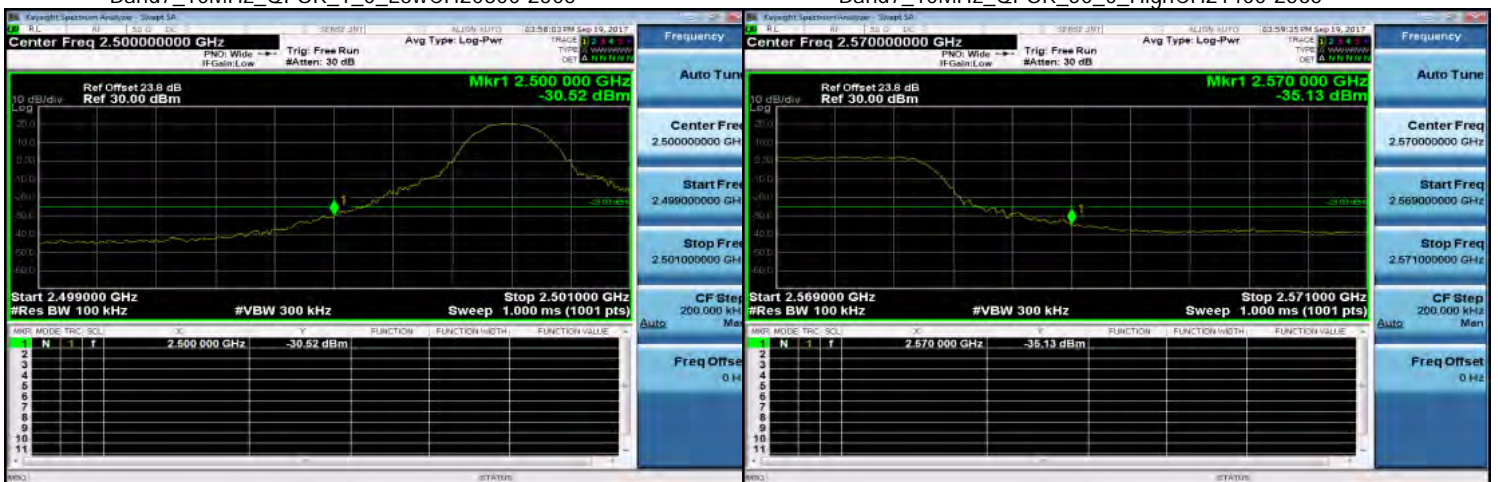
Band7_10MHz_QPSK_1_0_LowCH20800-2068

Keysight Spectrum Analyzer - Swept SA
RL RF 50 Ω DC SENSE:INT ALIGN AUTO 03:58:03 PM Sep 19, 2017
Center Freq 2.500000000 GHz
PNO: Wide IFGain:Low
Trig: Free Run #Atten: 30 dB
Avg Type: Log-Pwr
TRACE 1 2 3 4 5 6 TYPE DET
Frequency
Ref Offset 23.8 dB
10 dB/div Ref 30.00 dBm
Log
Mkr1 2.500 000 GHz -30.52 dBm
Auto Tune
Center Freq 2.500000000 GHz
Start Freq 2.499000000 GHz
Stop Freq 2.501000000 GHz
CF Step 200.000 kHz Auto Man
Freq Offset 0 Hz
20.0
10.0
0.00
-10.0
-20.0
-30.0
-40.0
-50.0
-60.0
-25.00 dBm
Start 2.499000 GHz
#Res BW 100 kHz
#VBW 300 kHz
Stop 2.501000 GHz
Sweep 1.000 ms (1001 pts)

| MKR | MODE | TRC | SCL | X | Y | FUNCTION | FUNCTION WIDTH | FUNCTION VALUE |
|---|---|---|---|---|---|---|---|---|
| 1 | N | 1 | f | 2.500 000 GHz | -30.52 dBm | | | |
| 2 | | | | | | | | |
| 3 | | | | | | | | |
| 4 | | | | | | | | |
| 5 | | | | | | | | |
| 6 | | | | | | | | |
| 7 | | | | | | | | |
| 8 | | | | | | | | |
| 9 | | | | | | | | |
| 10 | | | | | | | | |
| 11 | | | | | | | | |

MSG STATUS

Band7_10MHz_QPSK_50_0_HighCH21100-2068

Keysight Spectrum Analyzer - Swept SA
RL RF 50 Ω DC SENSE:INT ALIGN AUTO 03:59:35 PM Sep 19, 2017
Center Freq 2.570000000 GHz
PNO: Wide IFGain:Low
Trig: Free Run #Atten: 30 dB
Avg Type: Log-Pwr
TRACE 1 2 3 4 5 6 TYPE DET
Frequency
Ref Offset 23.8 dB
10 dB/div Ref 30.00 dBm
Log
Mkr1 2.570 000 GHz -35.13 dBm
Auto Tune
Center Freq 2.570000000 GHz
Start Freq 2.569000000 GHz
Stop Freq 2.571000000 GHz
CF Step 200.000 kHz Auto Man
Freq Offset 0 Hz
20.0
10.0
0.00
-10.0
-20.0
-30.0
-40.0
-50.0
-60.0
-25.00 dBm
Start 2.569000 GHz
#Res BW 100 kHz
#VBW 300 kHz
Stop 2.571000 GHz
Sweep 1.000 ms (1001 pts)

| MKR | MODE | TRC | SCL | X | Y | FUNCTION | FUNCTION WIDTH | FUNCTION VALUE |
|---|---|---|---|---|---|---|---|---|
| 1 | N | 1 | f | 2.570 000 GHz | -35.13 dBm | | | |
| 2 | | | | | | | | |
| 3 | | | | | | | | |
| 4 | | | | | | | | |
| 5 | | | | | | | | |
| 6 | | | | | | | | |
| 7 | | | | | | | | |
| 8 | | | | | | | | |
| 9 | | | | | | | | |
| 10 | | | | | | | | |
| 11 | | | | | | | | |

MSG STATUS